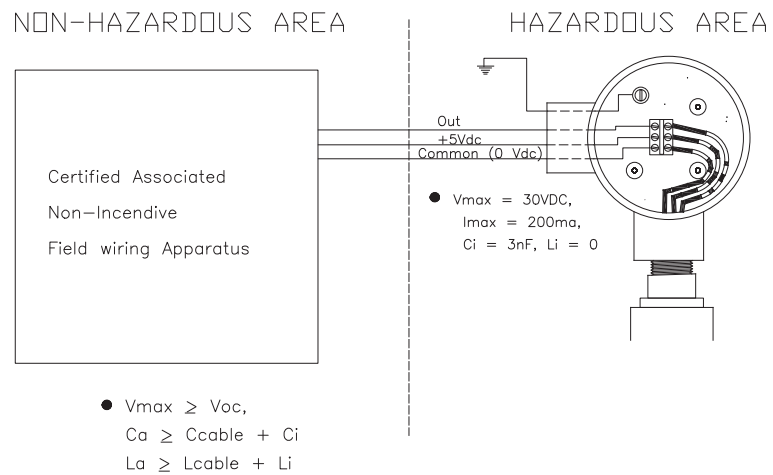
NON-HAZARDOUS AREA

HAZARDOUS AREA

Certified Associated
Non-Incendive
Field wiring Apparatus

Out
+5Vdc
Common (0 Vdc)

● Vmax = 30VDC,
Imax = 200ma,
Ci = 3nF, Li = 0

● Vmax $\geq$ Voc,
Ca $\geq$ Ccable + Ci
La $\geq$ Lcable + Li